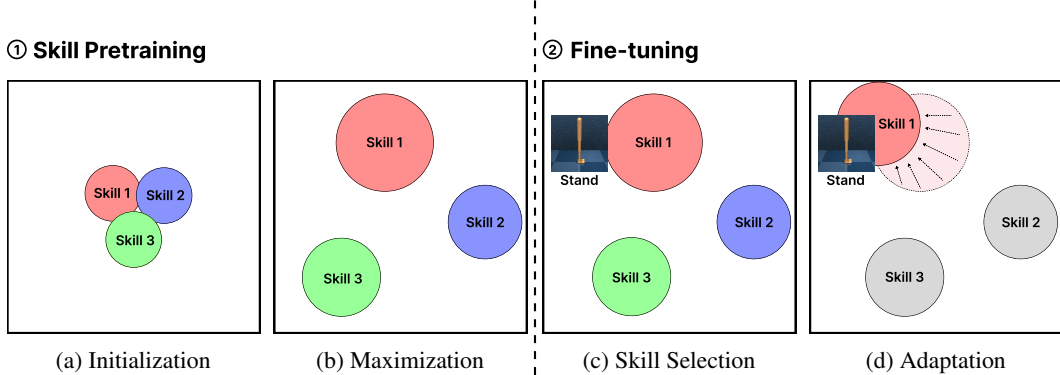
① Skill Pretraining

② Fine-tuning

Skill 1
Skill 2
Skill 3

(a) Initialization

Skill 1
Skill 2
Skill 3

(b) Maximization

Stand
Skill 1
Skill 2
Skill 3

(c) Skill Selection

Stand
Skill 1
Skill 2
Skill 3

(d) Adaptation